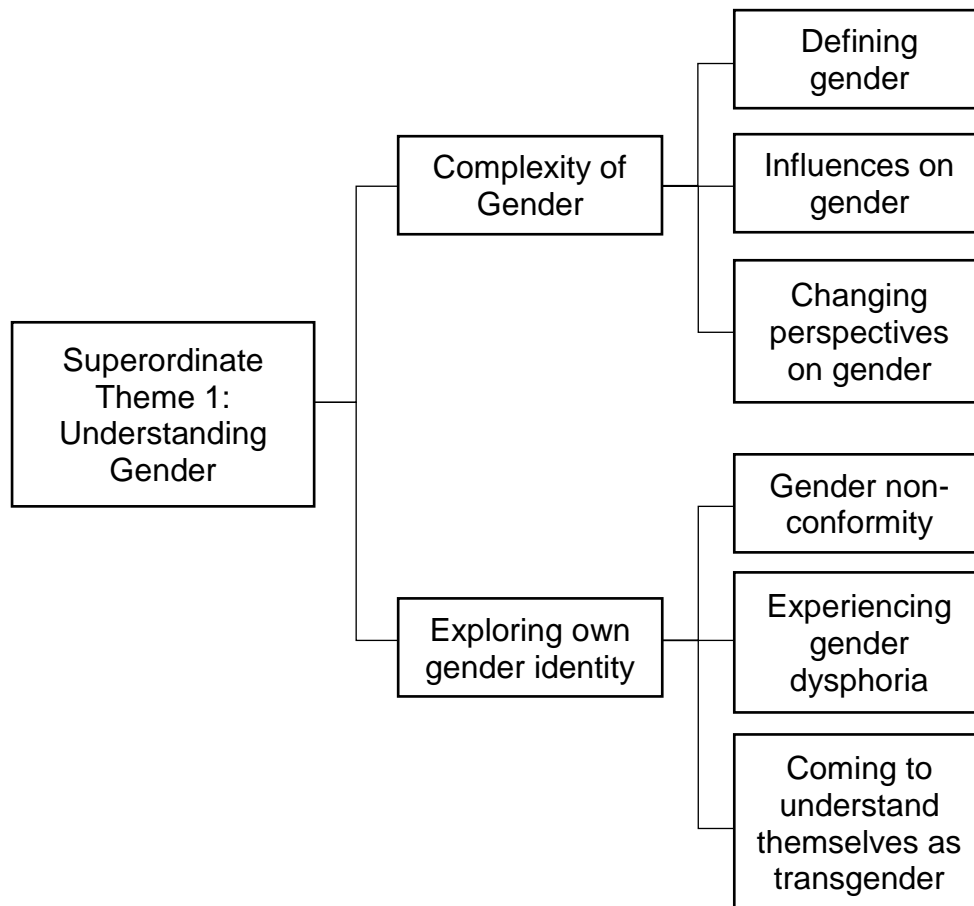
Superordinate Theme 1: Understanding Gender

Complexity of Gender

Defining gender

Influences on gender

Changing perspectives on gender

Exploring own gender identity

Gender non-conformity

Experiencing gender dysphoria

Coming to understand themselves as transgender